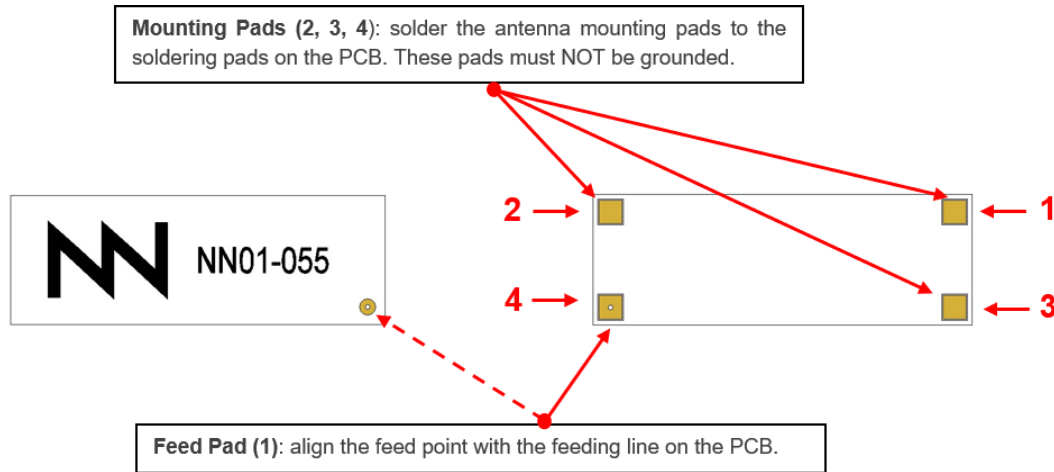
**Mounting Pads (2, 3, 4)**: solder the antenna mounting pads to the soldering pads on the PCB. These pads must NOT be grounded.

NN01-055

2

1

4

3

**Feed Pad (1)**: align the feed point with the feeding line on the PCB.